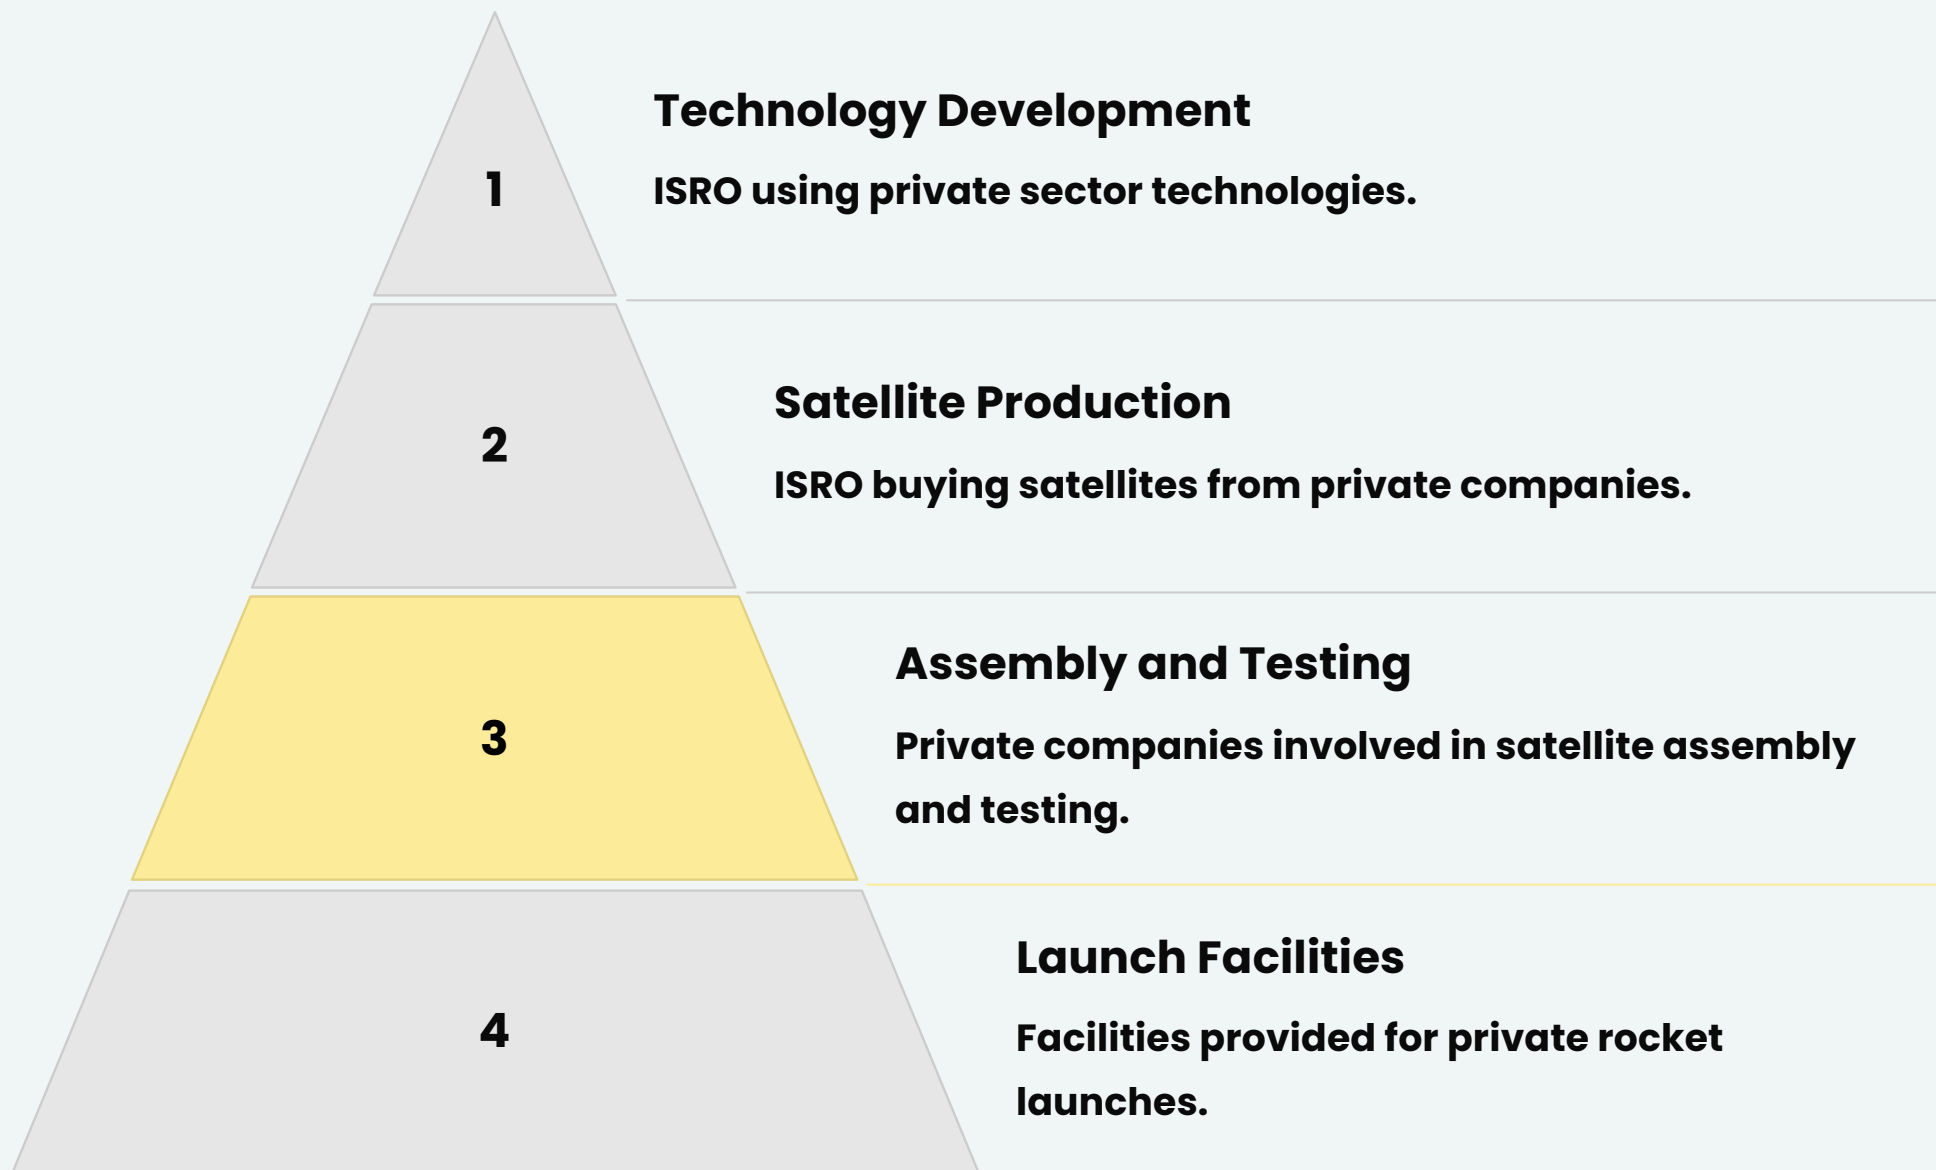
1

Technology Development

ISRO using private sector technologies.

2

Satellite Production

ISRO buying satellites from private companies.

3

Assembly and Testing

Private companies involved in satellite assembly and testing.

4

Launch Facilities

Facilities provided for private rocket launches.